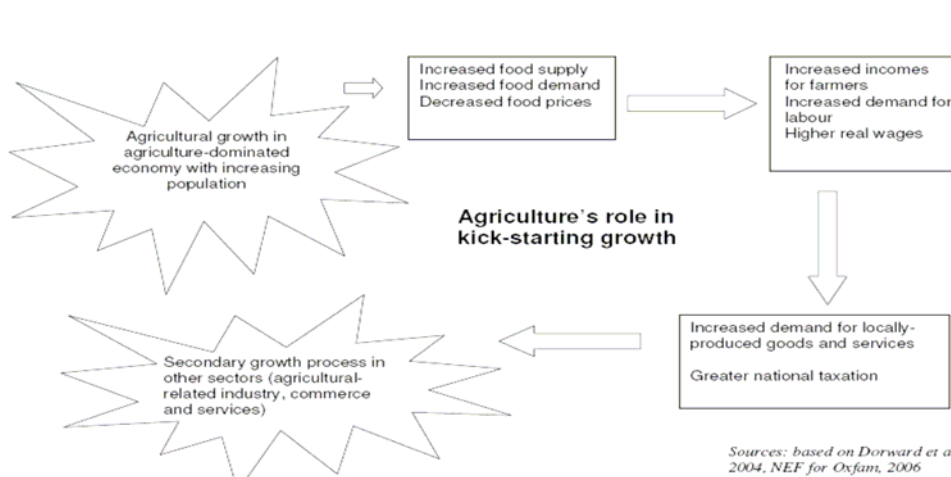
Agricultural growth in agriculture-dominated economy with increasing population

Increased food supply
Increased food demand
Decreased food prices

Increased incomes for farmers
Increased demand for labour
Higher real wages

Agriculture's role in kick-starting growth

Increased demand for locally-produced goods and services

Greater national taxation

Secondary growth process in other sectors (agricultural-related industry, commerce and services)

Sources: based on Dorward et a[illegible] 2004, NEF for Oxfam, 2006